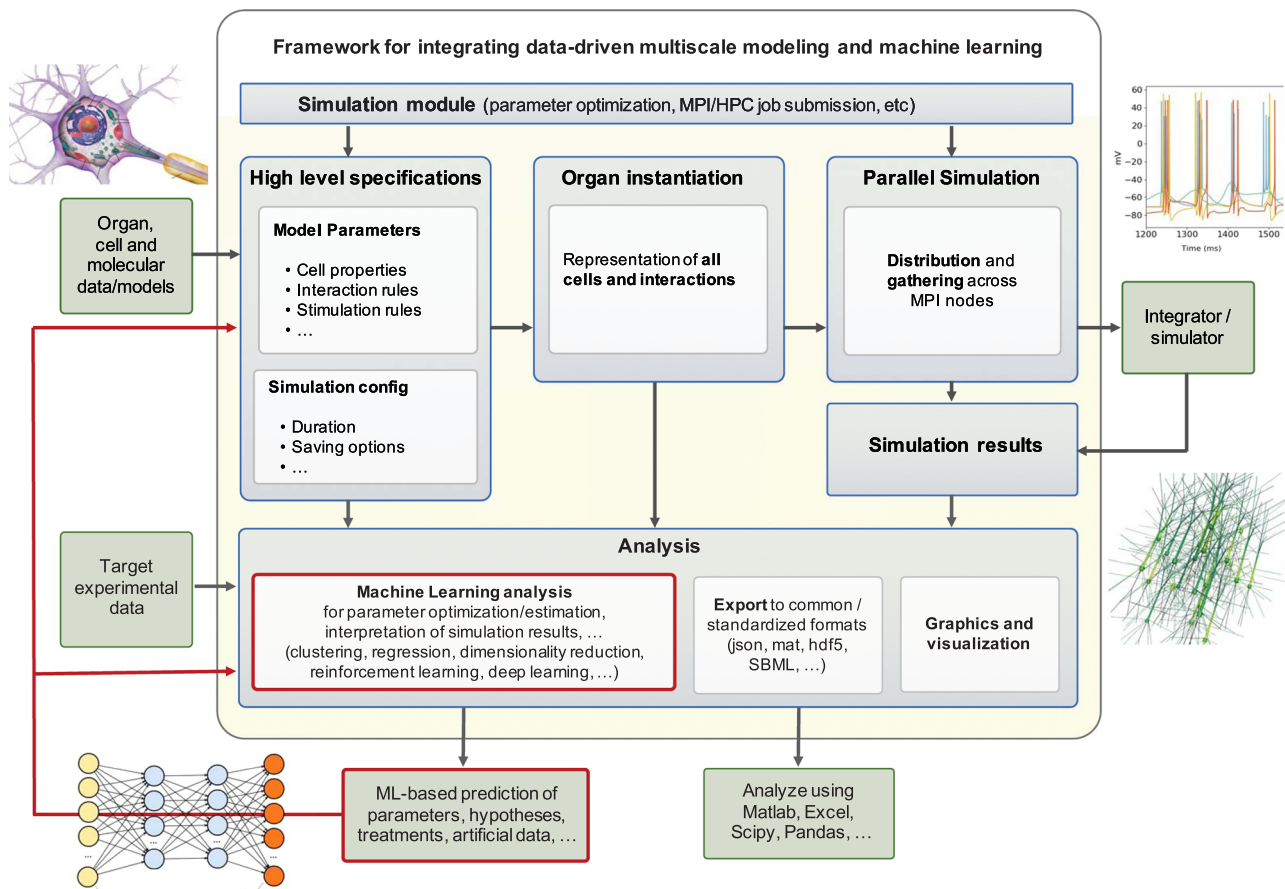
Framework for integrating data-driven multiscale modeling and machine learning

Simulation module (parameter optimization, MPI/HPC job submission, etc)

High level specifications

Model Parameters

- Cell properties
- Interaction rules
- Stimulation rules
- …

Simulation config

- Duration
- Saving options
- …

Organ instantiation

Representation of all cells and interactions

Parallel Simulation

Distribution and gathering across MPI nodes

Simulation results

Organ, cell and molecular data/models

Integrator / simulator

Analysis

Target experimental data

Machine Learning analysis for parameter optimization/estimation, interpretation of simulation results, … (clustering, regression, dimensionality reduction, reinforcement learning, deep learning, …)

Export to common / standardized formats (json, mat, hdf5, SBML, …)

Graphics and visualization

ML-based prediction of parameters, hypotheses, treatments, artificial data, …

Analyze using Matlab, Excel, Scipy, Pandas, …

60
40
20
0
−20
−40
−60
−80
mV
1200 1300 1400 1500
Time (ms)